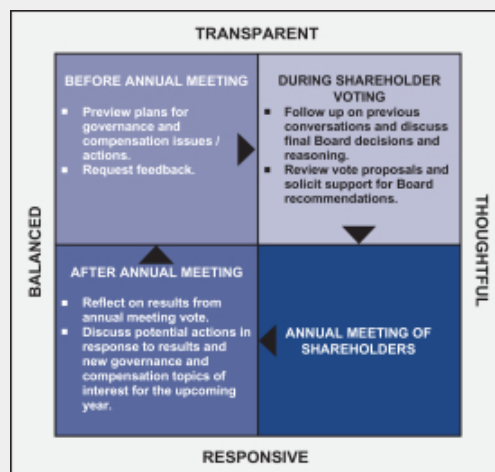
TRANSPARENT

BALANCED

THOUGHTFUL

BEFORE ANNUAL MEETING

- Preview plans for governance and compensation issues / actions.
- Request feedback.

DURING SHAREHOLDER VOTING

- Follow up on previous conversations and discuss final Board decisions and reasoning.
- Review vote proposals and solicit support for Board recommendations.

AFTER ANNUAL MEETING

- Reflect on results from annual meeting vote.
- Discuss potential actions in response to results and new governance and compensation topics of interest for the upcoming year.

ANNUAL MEETING OF SHAREHOLDERS

RESPONSIVE